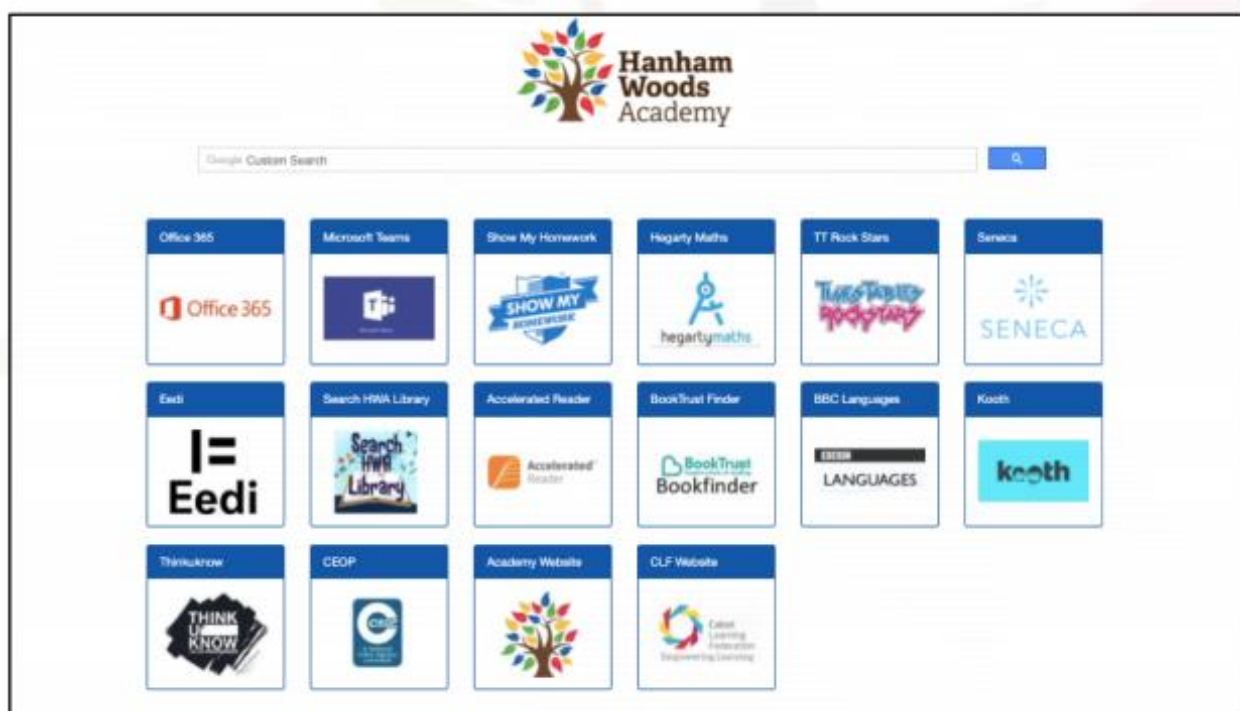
Hanham Woods Academy

Google Custom Search

Office 365
Office 365

Microsoft Teams

Show My Homework
SHOW MY HOMEWORK

Hegarty Maths
hegartymaths

TT Rock Stars
TIMES TABLES ROCKSTARS

Seneca
SENECA

Eedi
Eedi

Search HWA Library
Search HWA Library

Accelerated Reader
Accelerated Reader

BookTrust Finder
BookTrust Bookfinder

BBC Languages
BBC LANGUAGES

Kooth
kooth

Thinkuknow
THINK U KNOW

CEOP

Academy Website

CLF Website
Cabot Learning Federation
Empowering Learning